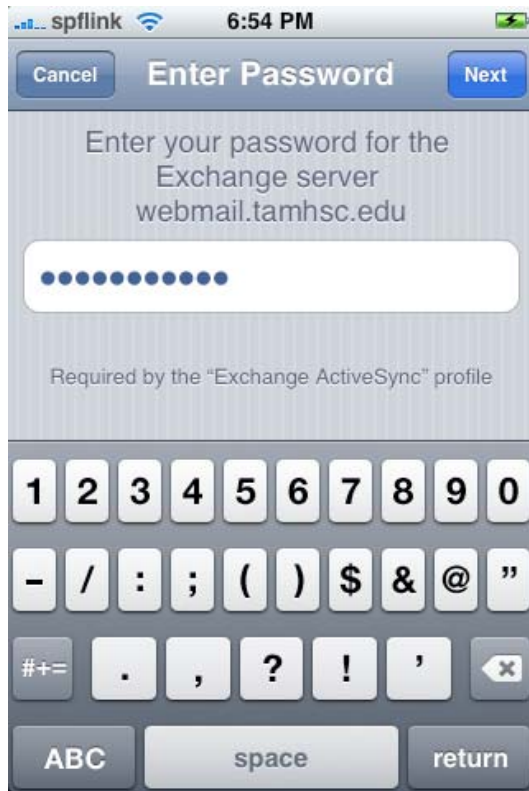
spflink 6:54 PM

Cancel Enter Password Next

Enter your password for the Exchange server webmail.tamhsc.edu

●●●●●●●●●●●

Required by the “Exchange ActiveSync” profile

1 2 3 4 5 6 7 8 9 0

- / : ; ( ) $ & @ ”

#+= . , ? ! ’

ABC space return